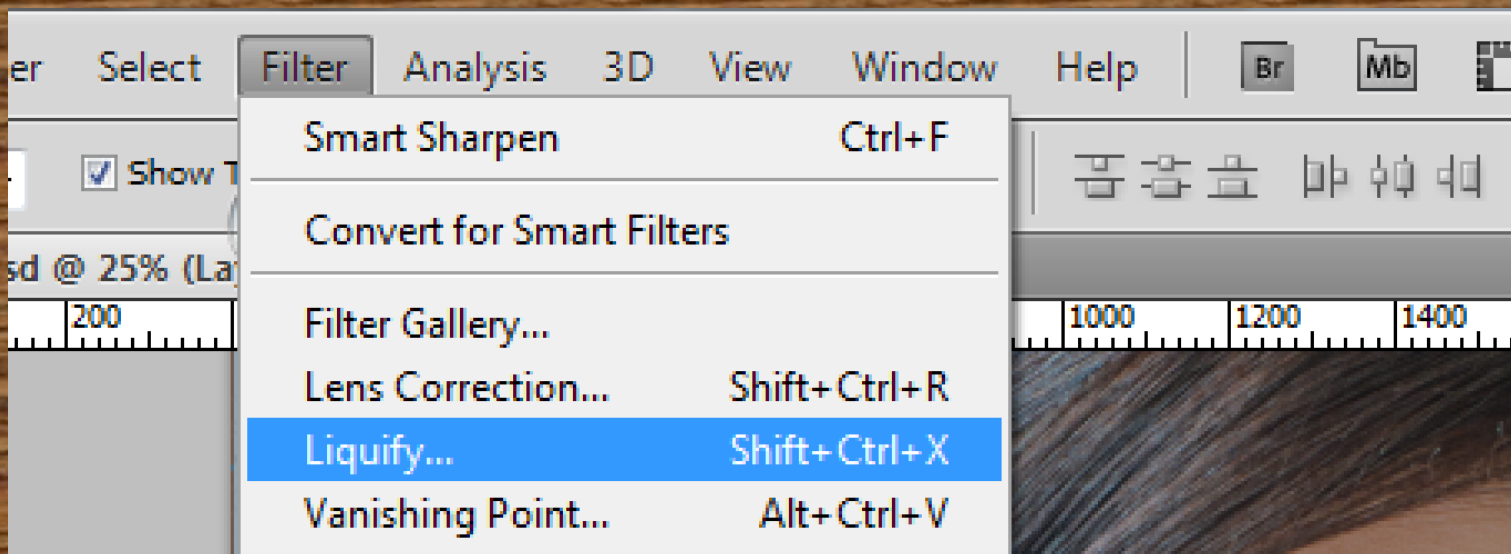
er Select Filter Analysis 3D View Window Help Br Mb

Show T

sd @ 25% (La

200

1000 1200 1400

Smart Sharpen Ctrl+F

Convert for Smart Filters

Filter Gallery...

Lens Correction... Shift+Ctrl+R

Liquify... Shift+Ctrl+X

Vanishing Point... Alt+Ctrl+V